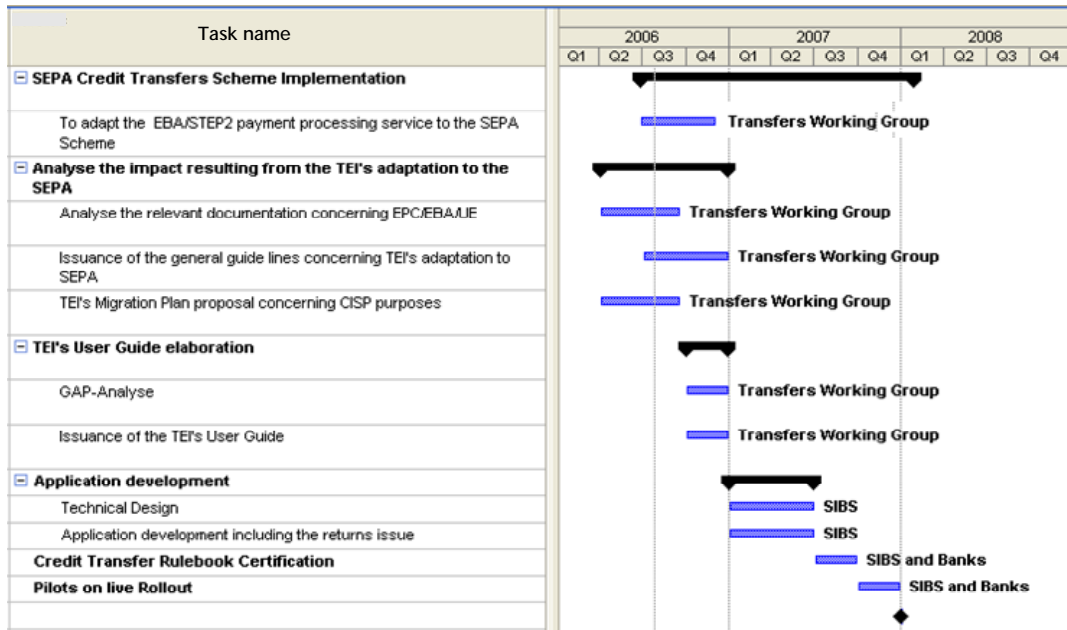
| Task name | |
|---|---|
| ⊟ SEPA Credit Transfers Scheme Implementation | |
| To adapt the EBA/STEP2 payment processing service to the SEPA Scheme | Transfers Working Group |
| ⊟ Analyse the impact resulting from the TEI's adaptation to the SEPA | |
| Analyse the relevant documentation concerning EPC/EBA/UE | Transfers Working Group |
| Issuance of the general guide lines concerning TEI's adaptation to SEPA | Transfers Working Group |
| TEI's Migration Plan proposal concerning CISP purposes | Transfers Working Group |
| ⊟ TEI's User Guide elaboration | |
| GAP-Analyse | Transfers Working Group |
| Issuance of the TEI's User Guide | Transfers Working Group |
| ⊟ Application development | |
| Technical Design | SIBS |
| Application development including the returns issue | SIBS |
| Credit Transfer Rulebook Certification | SIBS and Banks |
| Pilots on live Rollout | SIBS and Banks |

2006: Q1 Q2 Q3 Q4
2007: Q1 Q2 Q3 Q4
2008: Q1 Q2 Q3 Q4